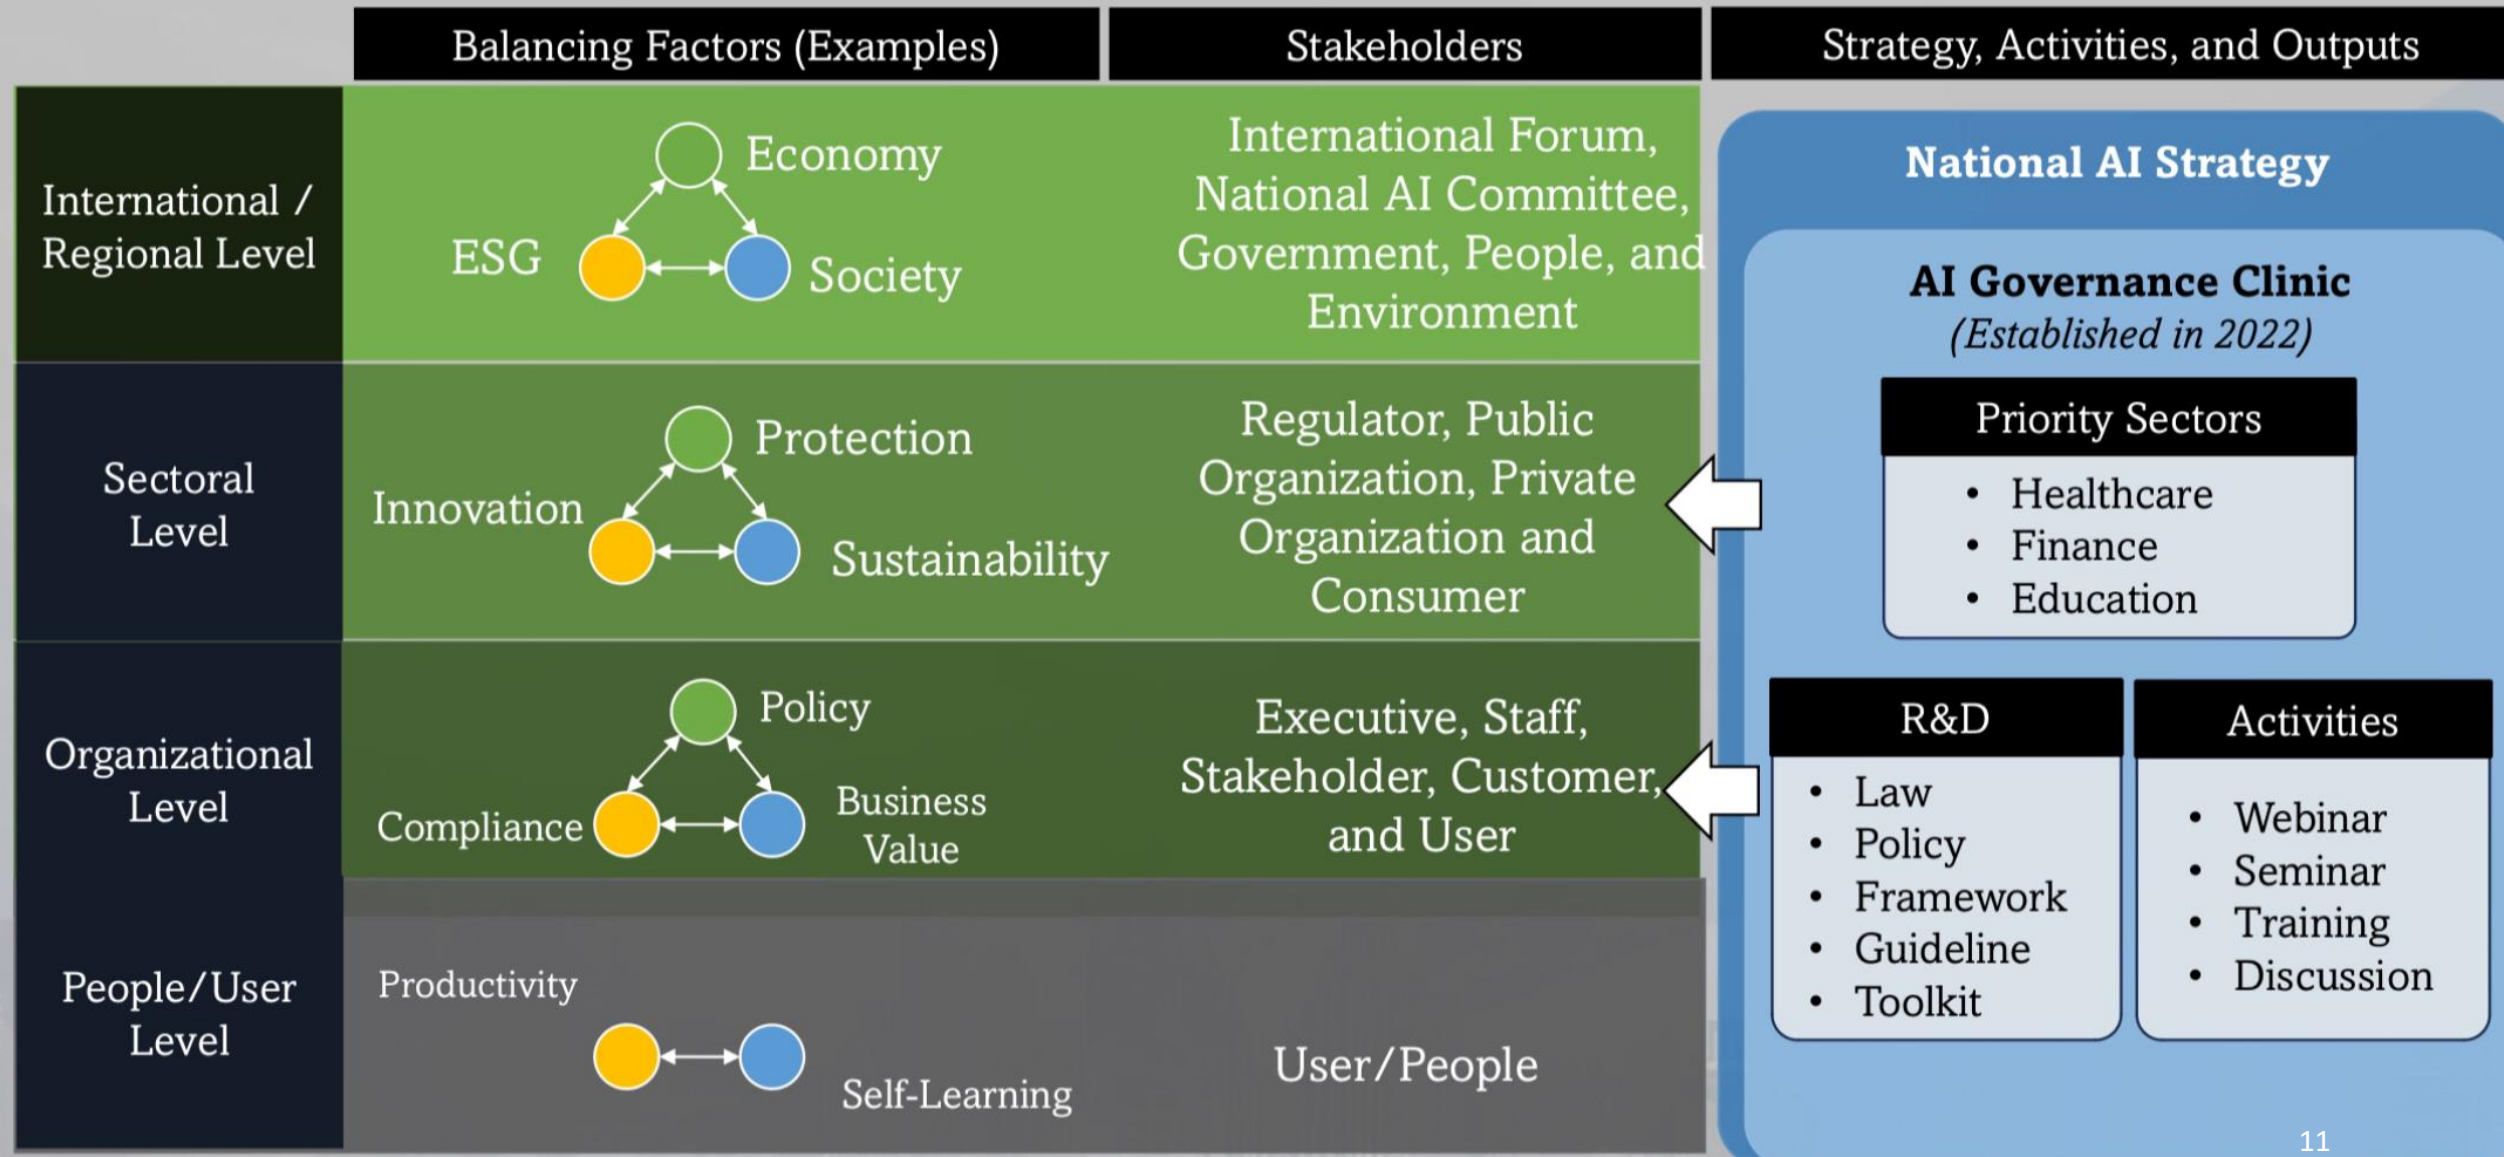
| | Balancing Factors (Examples) | Stakeholders |
|---|---|---|
| International / Regional Level | Economy, ESG, Society | International Forum, National AI Committee, Government, People, and Environment |
| Sectoral Level | Protection, Innovation, Sustainability | Regulator, Public Organization, Private Organization and Consumer |
| Organizational Level | Policy, Compliance, Business Value | Executive, Staff, Stakeholder, Customer, and User |
| People/User Level | Productivity, Self-Learning | User/People |

Strategy, Activities, and Outputs

National AI Strategy

AI Governance Clinic
(Established in 2022)

Priority Sectors
• Healthcare
• Finance
• Education

R&D
• Law
• Policy
• Framework
• Guideline
• Toolkit

Activities
• Webinar
• Seminar
• Training
• Discussion

11